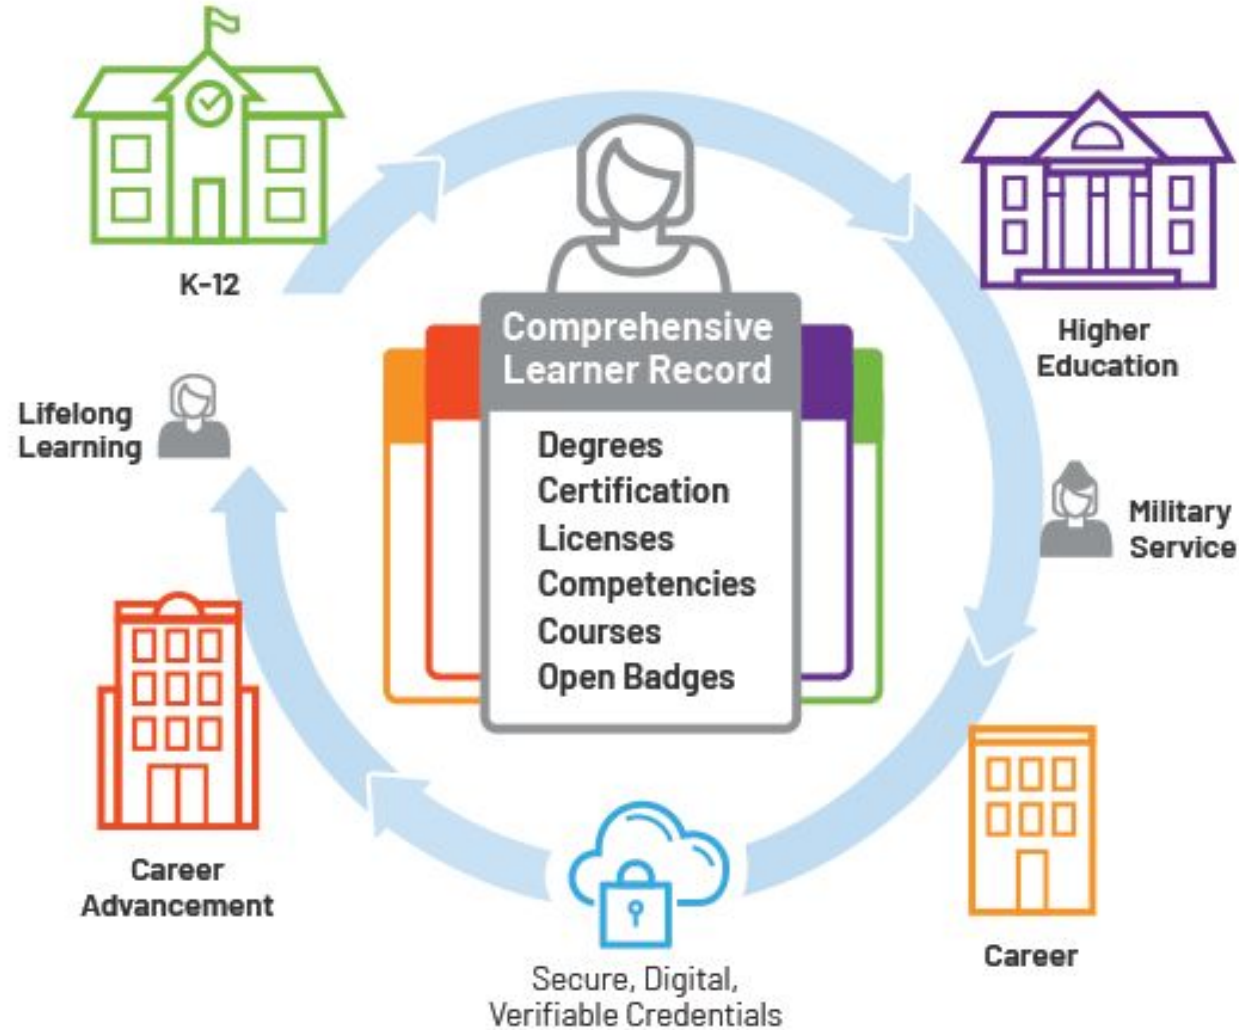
K-12

Higher Education

Comprehensive Learner Record

Degrees
Certification
Licenses
Competencies
Courses
Open Badges

Lifelong Learning

Military Service

Career Advancement

Career

Secure, Digital, Verifiable Credentials